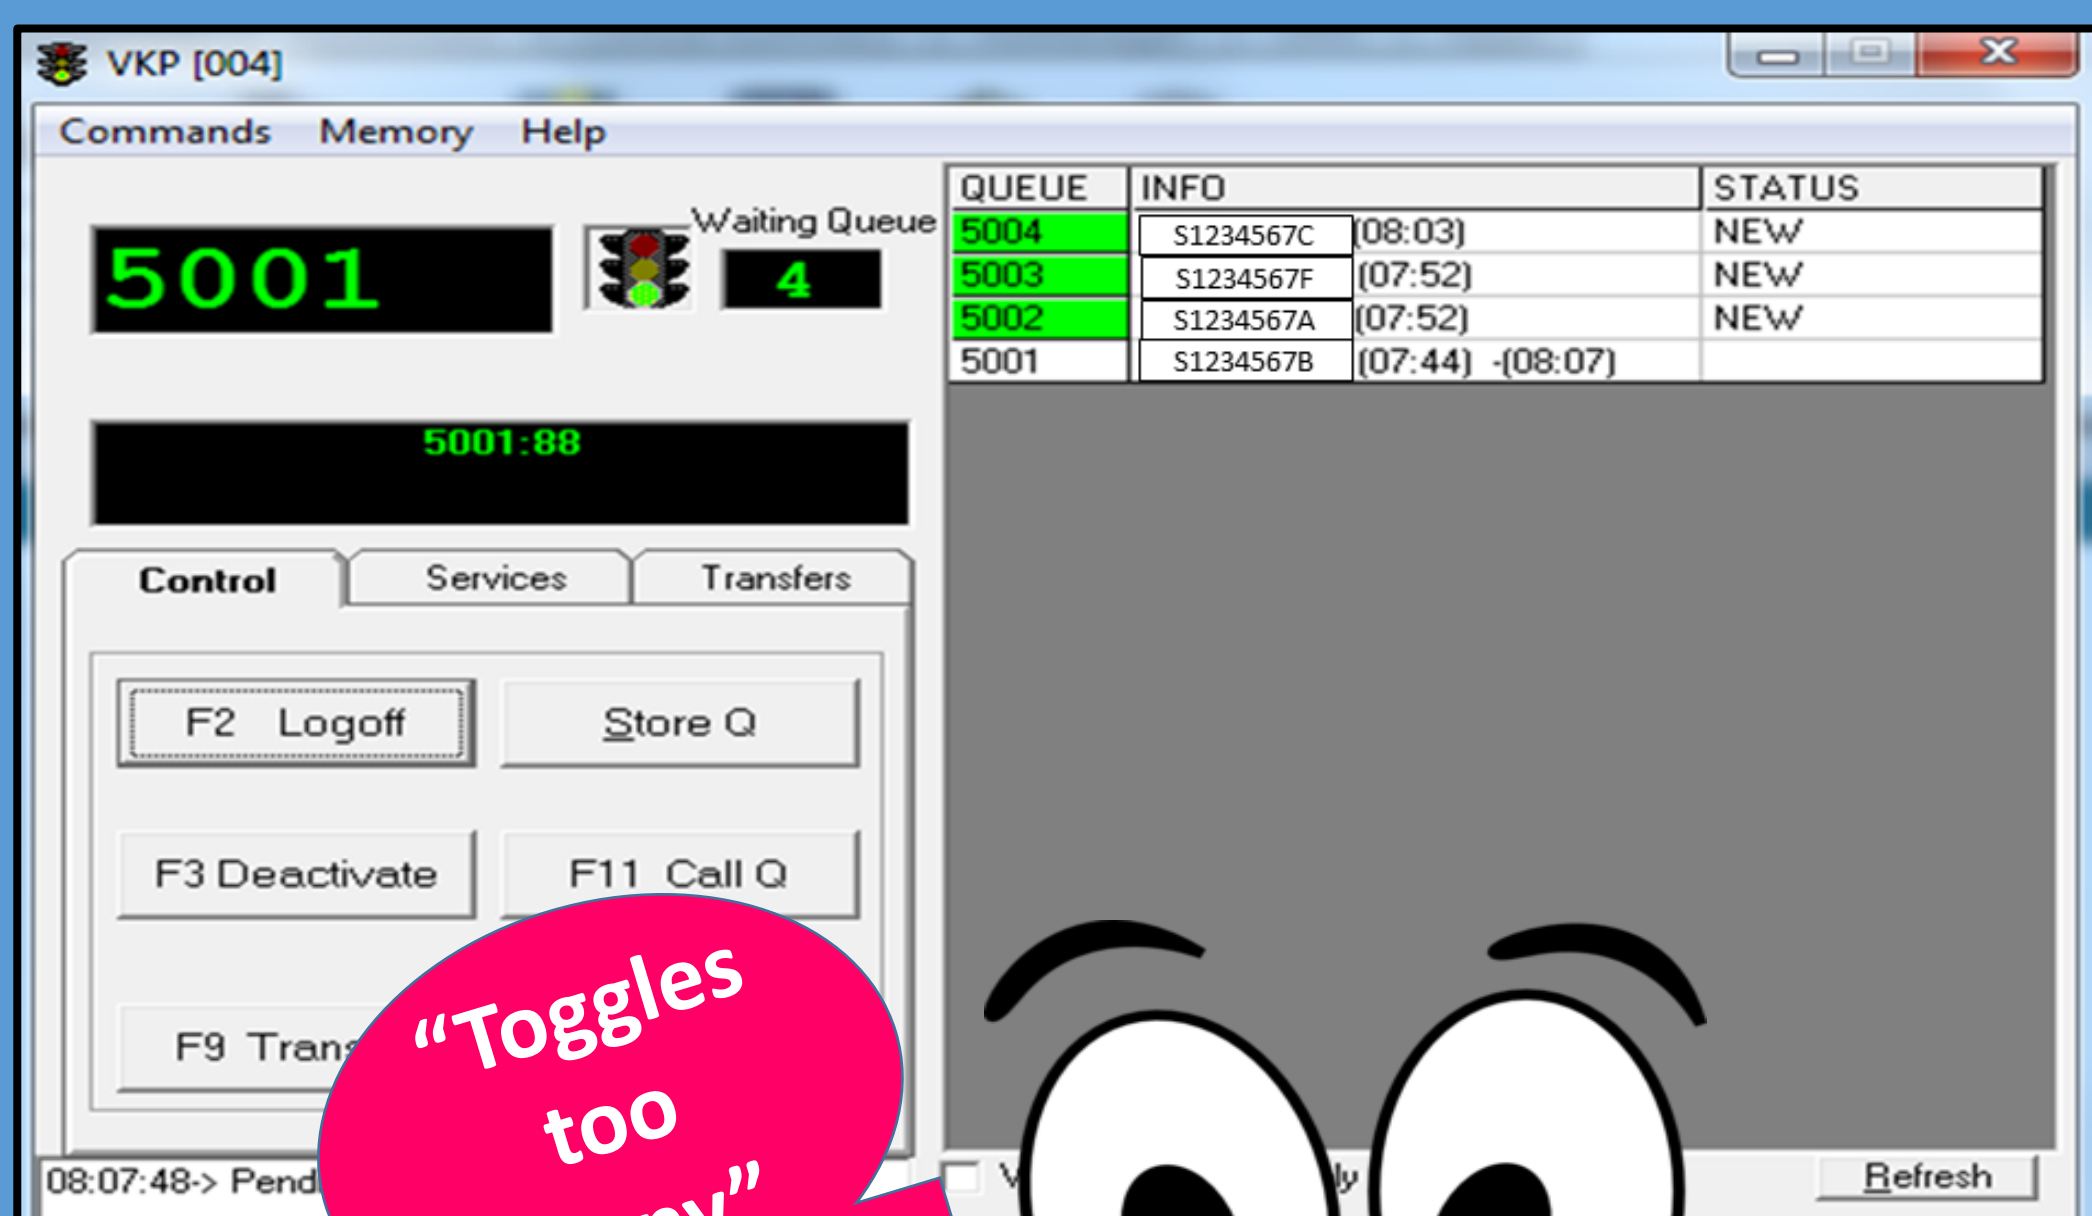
VKP [004]

Commands Memory Help

5001

Waiting Queue

4

5001:88

Control Services Transfers

F2 Logoff

Store Q

F3 Deactivate

F11 Call Q

F9 Trans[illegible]

| QUEUE | INFO | | STATUS |
|---|---|---|---|
| 5004 | S1234567C | (08:03) | NEW |
| 5003 | S1234567F | (07:52) | NEW |
| 5002 | S1234567A | (07:52) | NEW |
| 5001 | S1234567B | (07:44) -(08:07) | |

"Toggles too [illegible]ny"

08:07:48-> Pend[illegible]

V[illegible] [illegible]ly

Refresh